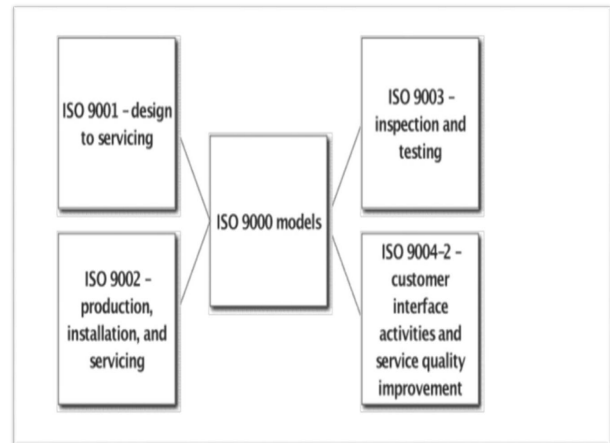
ISO 9001 – design to servicing

ISO 9002 – production, installation, and servicing

ISO 9000 models

ISO 9003 – inspection and testing

ISO 9004-2 – customer interface activities and service quality improvement